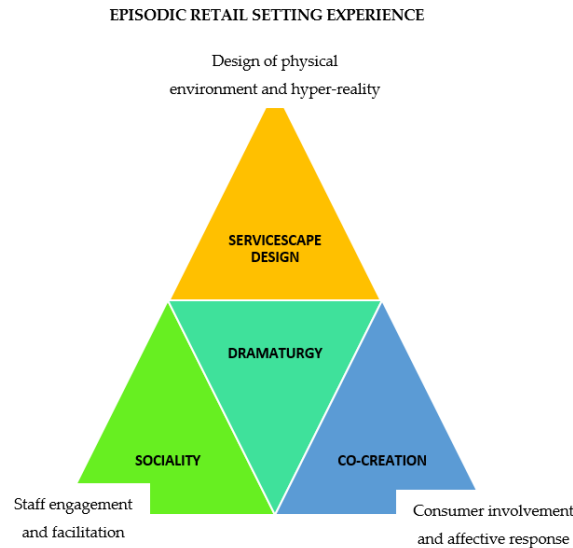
EPISODIC RETAIL SETTING EXPERIENCE

Design of physical environment and hyper-reality

SERVICESCAPE DESIGN

DRAMATURGY

SOCIALITY

CO-CREATION

Staff engagement and facilitation

Consumer involvement and affective response